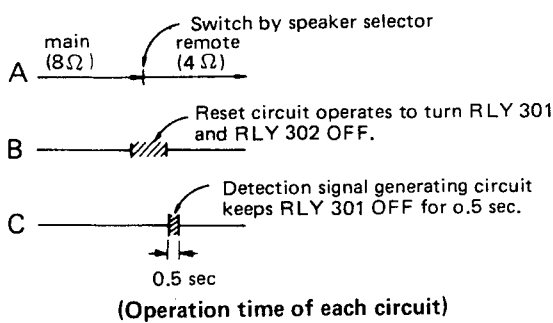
Switch by speaker selector

main $(8\Omega)$

remote $(4\Omega)$

A

Reset circuit operates to turn RLY 301 and RLY 302 OFF.

B

Detection signal generating circuit keeps RLY 301 OFF for o.5 sec.

C

0.5 sec

(Operation time of each circuit)